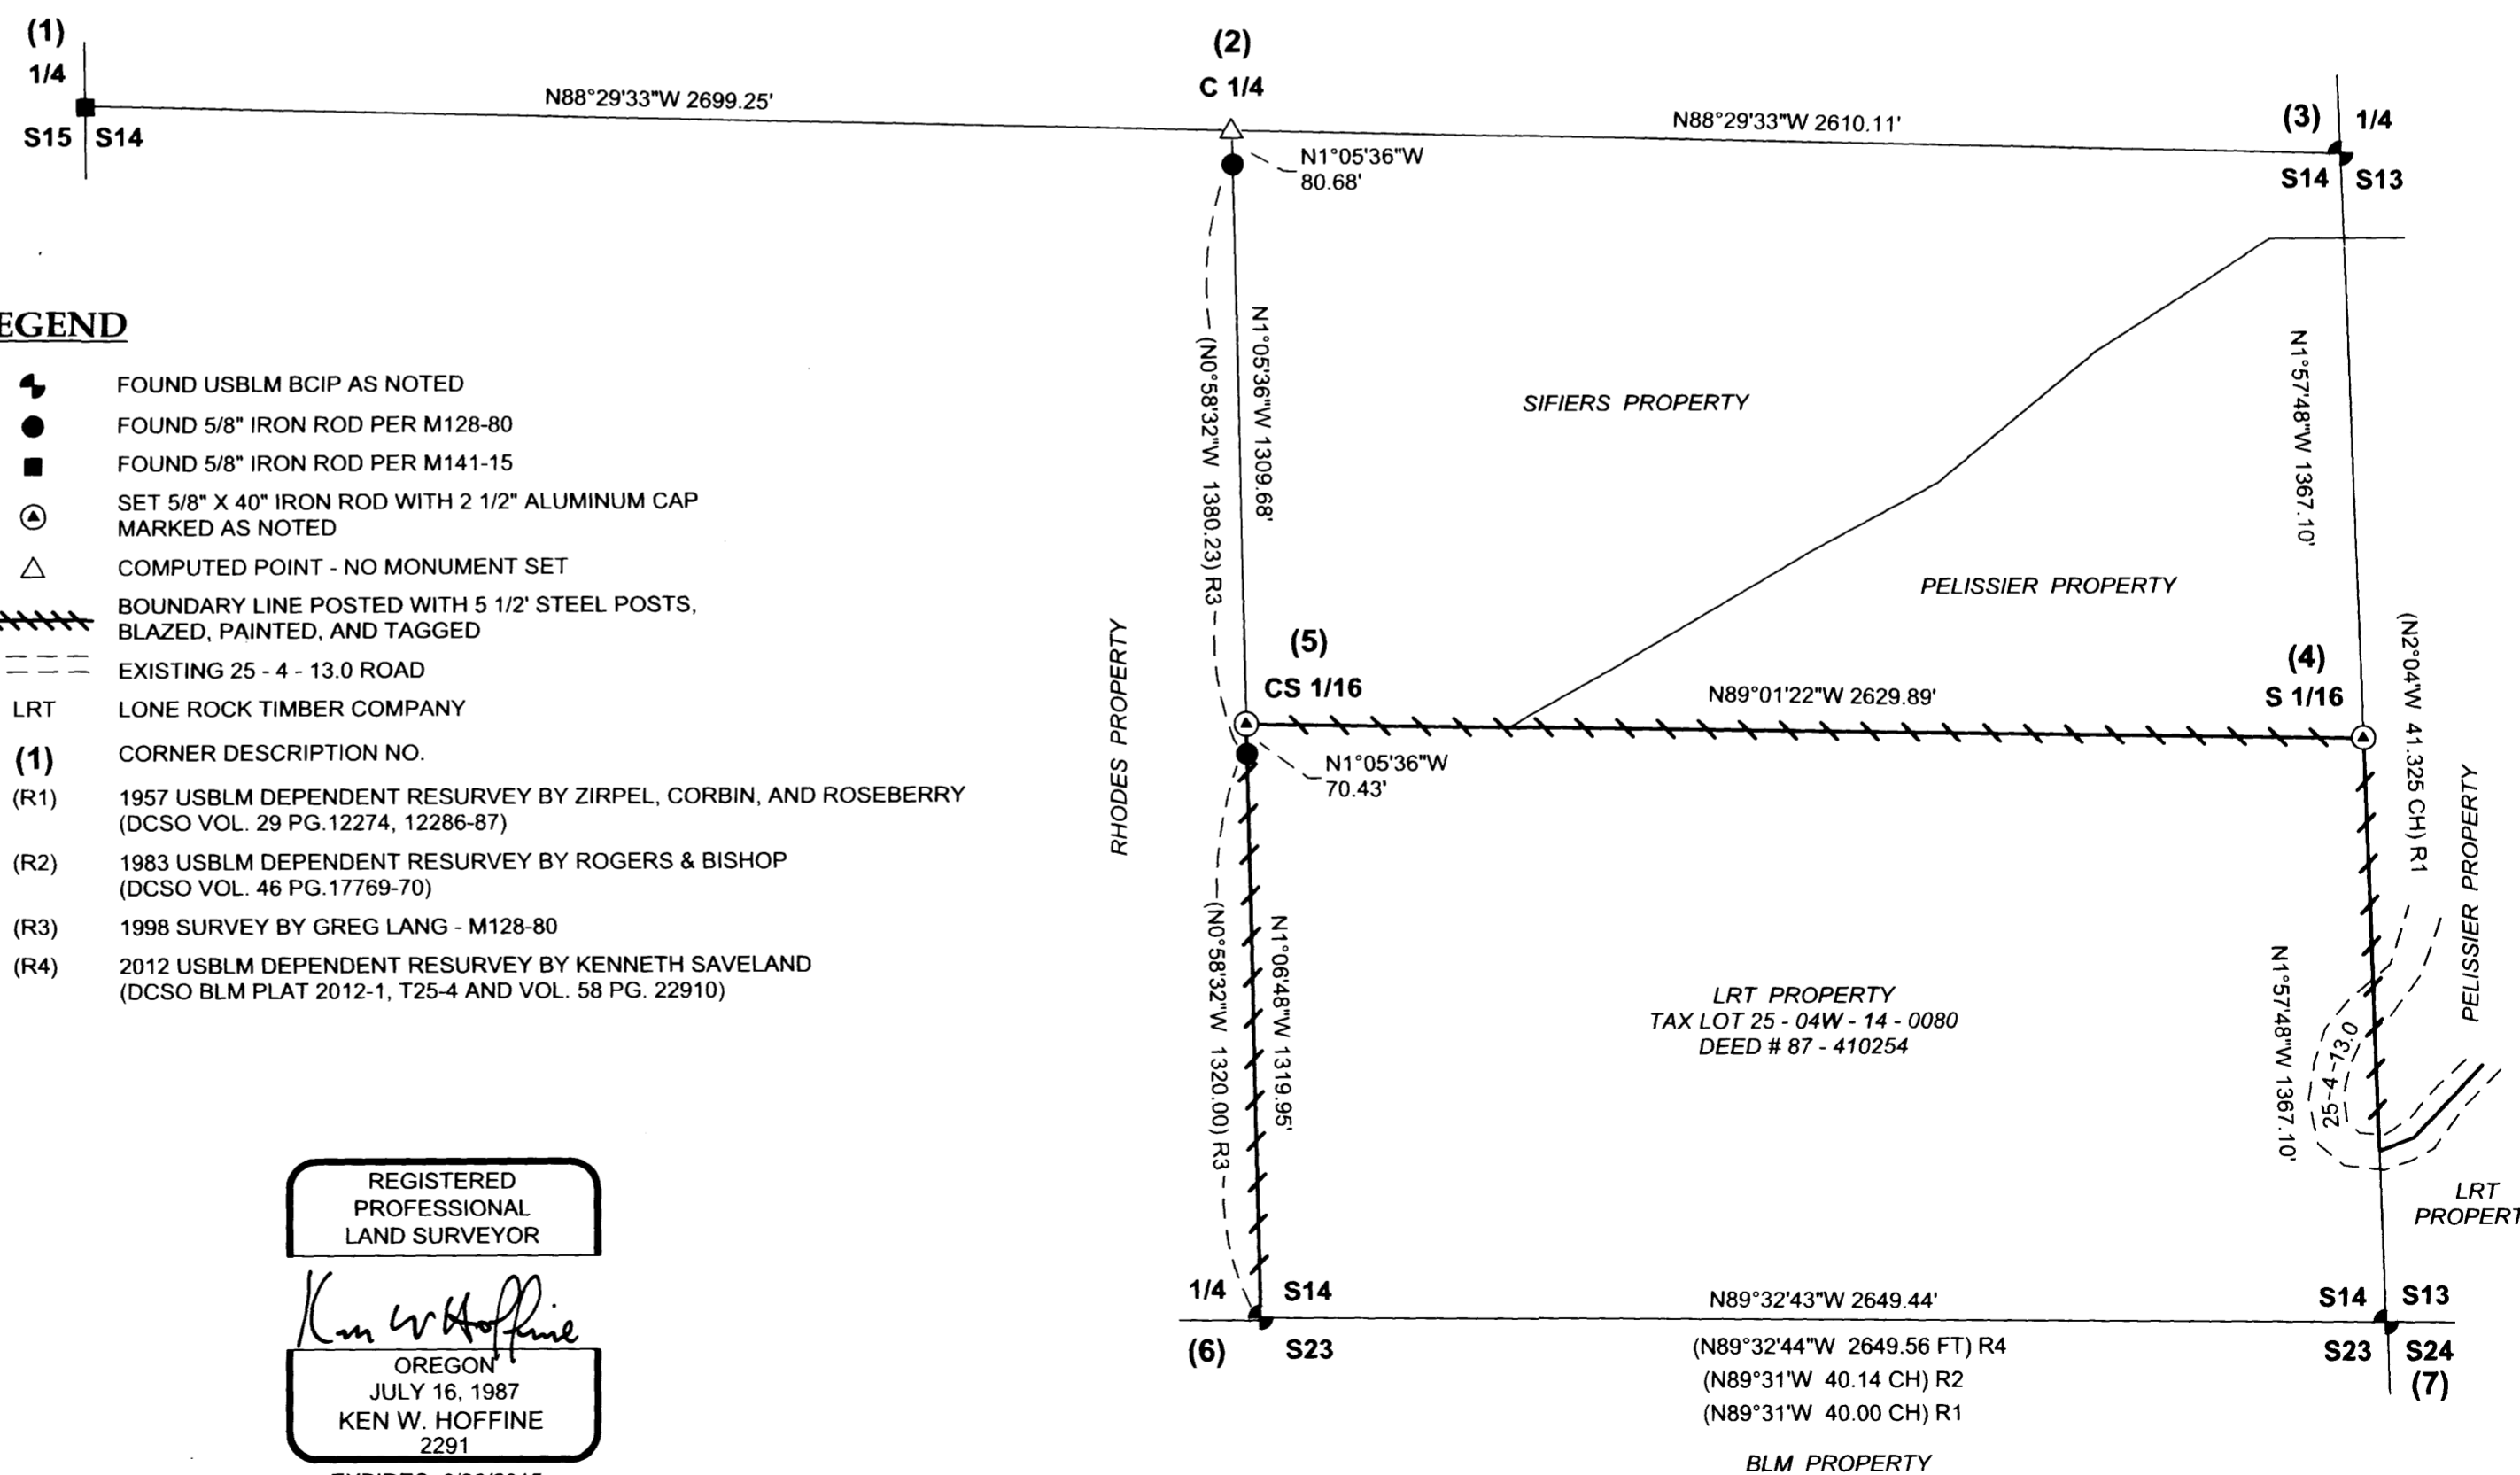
(1)
1/4
S15 S14

N88°29'33"W 2699.25'

(2)
C 1/4

N88°29'33"W 2610.11'

(3) 1/4
S14 S13

N1°05'36"W
80.68'

EGEND

FOUND USBLM BCIP AS NOTED
FOUND 5/8" IRON ROD PER M128-80
FOUND 5/8" IRON ROD PER M141-15
SET 5/8" X 40" IRON ROD WITH 2 1/2" ALUMINUM CAP MARKED AS NOTED
COMPUTED POINT - NO MONUMENT SET
BOUNDARY LINE POSTED WITH 5 1/2' STEEL POSTS, BLAZED, PAINTED, AND TAGGED
EXISTING 25 - 4 - 13.0 ROAD
LRT LONE ROCK TIMBER COMPANY
(1) CORNER DESCRIPTION NO.
(R1) 1957 USBLM DEPENDENT RESURVEY BY ZIRPEL, CORBIN, AND ROSEBERRY (DCSO VOL. 29 PG.12274, 12286-87)
(R2) 1983 USBLM DEPENDENT RESURVEY BY ROGERS & BISHOP (DCSO VOL. 46 PG.17769-70)
(R3) 1998 SURVEY BY GREG LANG - M128-80
(R4) 2012 USBLM DEPENDENT RESURVEY BY KENNETH SAVELAND (DCSO BLM PLAT 2012-1, T25-4 AND VOL. 58 PG. 22910)

(N0°58'32"W 1380.23) R3
N1°05'36"W 1309.68'

SIFIERS PROPERTY

N1°57'48"W 1367.10'

PELISSIER PROPERTY

RHODES PROPERTY

(5)
CS 1/16

N89°01'22"W 2629.89'

(4)
S 1/16

(N2°04'W 41.325 CH) R1

N1°05'36"W
70.43'

PELISSIER PROPERTY

(N0°58'32"W 1320.00) R3
N1°06'48"W 1319.95'

LRT PROPERTY
TAX LOT 25 - 04W - 14 - 0080
DEED # 87 - 410254

N1°57'48"W 1367.10'

25-4-13.0

LRT
PROPERT

REGISTERED
PROFESSIONAL
LAND SURVEYOR

Ken W Hoffine

OREGON
JULY 16, 1987
KEN W. HOFFINE
2291

1/4 S14
(6) S23

N89°32'43"W 2649.44'
(N89°32'44"W 2649.56 FT) R4
(N89°31'W 40.14 CH) R2
(N89°31'W 40.00 CH) R1

BLM PROPERTY

S14 S13
S23 S24
(7)